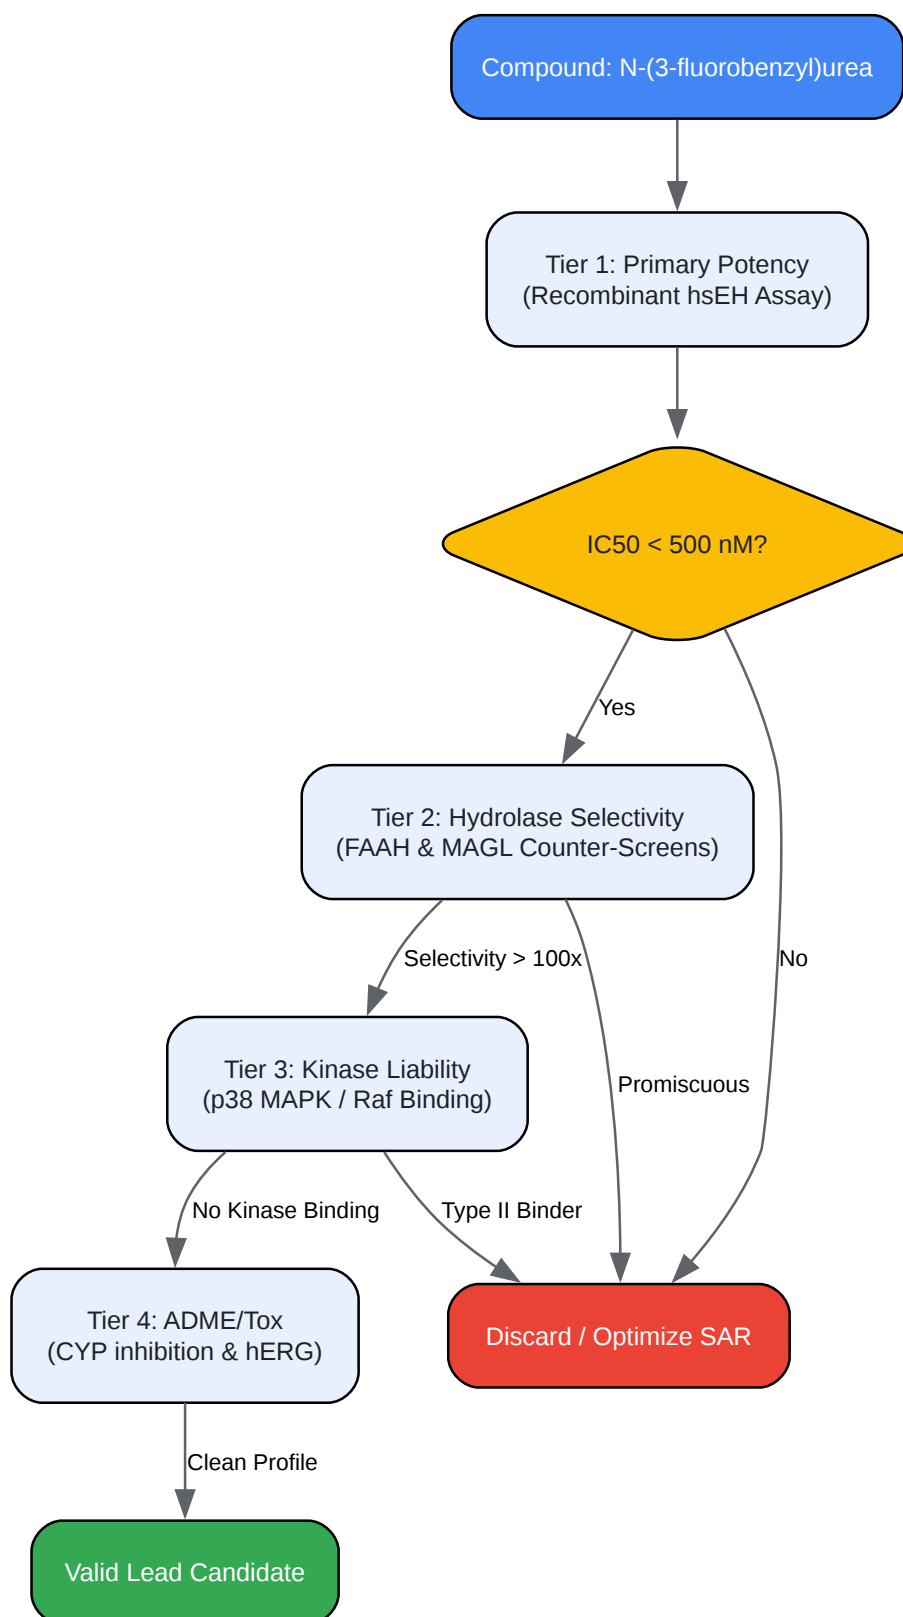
Compound: N-(3-fluorobenzyl)urea

Tier 1: Primary Potency
(Recombinant hsEH Assay)

IC50 < 500 nM?

Yes

No

Tier 2: Hydrolase Selectivity
(FAAH & MAGL Counter-Screens)

Selectivity > 100x

Promiscuous

Tier 3: Kinase Liability
(p38 MAPK / Raf Binding)

No Kinase Binding

Type II Binder

Tier 4: ADME/Tox
(CYP inhibition & hERG)

Discard / Optimize SAR

Clean Profile

Valid Lead Candidate